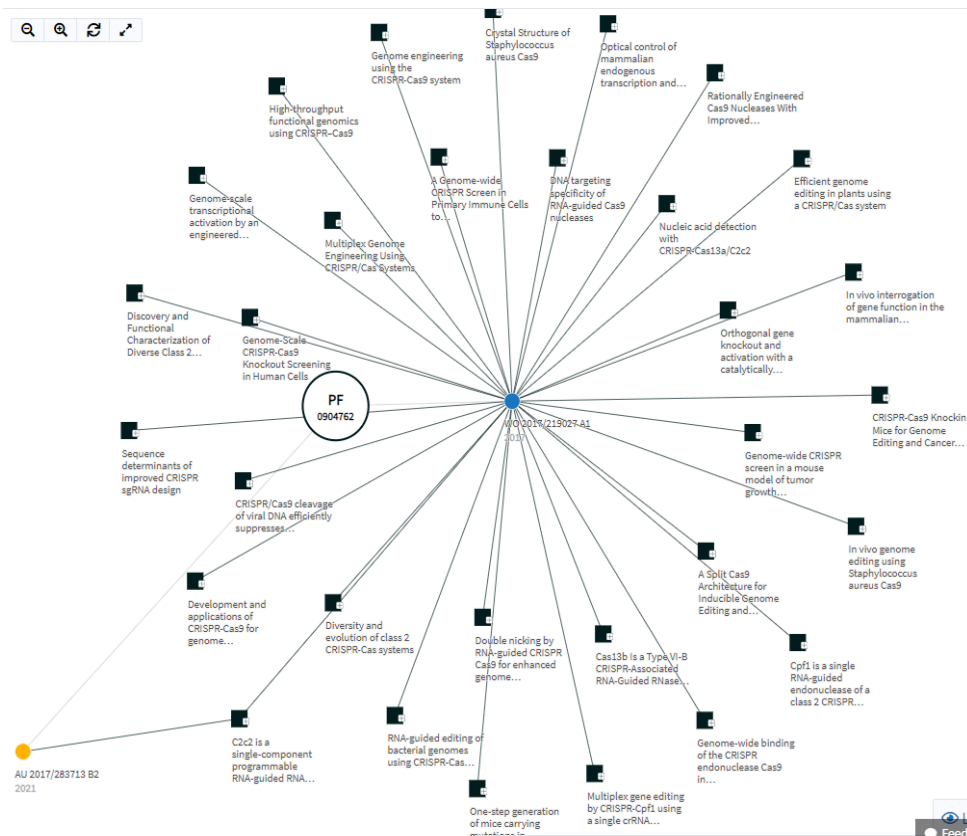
Crystal Structure of Staphylococcus aureus Cas9

Optical control of mammalian endogenous transcription and…

Genome engineering using the CRISPR-Cas9 system

Rationally Engineered Cas9 Nucleases With Improved…

High-throughput functional genomics using CRISPR–Cas9

A Genome-wide CRISPR Screen in Primary Immune Cells to…

DNA targeting specificity of RNA-guided Cas9 nucleases

Efficient genome editing in plants using a CRISPR/Cas system

Genome-scale transcriptional activation by an engineered…

Nucleic acid detection with CRISPR-Cas13a/C2c2

Multiplex Genome Engineering Using CRISPR/Cas Systems

In vivo interrogation of gene function in the mammalian…

Discovery and Functional Characterization of Diverse Class 2…

Genome-Scale CRISPR-Cas9 Knockout Screening in Human Cells

Orthogonal gene knockout and activation with a catalytically…

PF 0904762

WO 2017/219027 A1
2017

CRISPR-Cas9 Knockin Mice for Genome Editing and Cancer…

Sequence determinants of improved CRISPR sgRNA design

Genome-wide CRISPR screen in a mouse model of tumor growth…

CRISPR/Cas9 cleavage of viral DNA efficiently suppresses…

In vivo genome editing using Staphylococcus aureus Cas9

A Split Cas9 Architecture for Inducible Genome Editing and…

Development and applications of CRISPR-Cas9 for genome…

Diversity and evolution of class 2 CRISPR-Cas systems

Double nicking by RNA-guided CRISPR Cas9 for enhanced genome…

Cas13b Is a Type VI-B CRISPR-Associated RNA-Guided RNase…

Cpf1 is a single RNA-guided endonuclease of a class 2 CRISPR…

C2c2 is a single-component programmable RNA-guided RNA…

RNA-guided editing of bacterial genomes using CRISPR-Cas…

Genome-wide binding of the CRISPR endonuclease Cas9 in…

AU 2017/283713 B2
2021

Multiplex gene editing by CRISPR-Cpf1 using a single crRNA…

One-step generation of mice carrying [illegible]

Feed